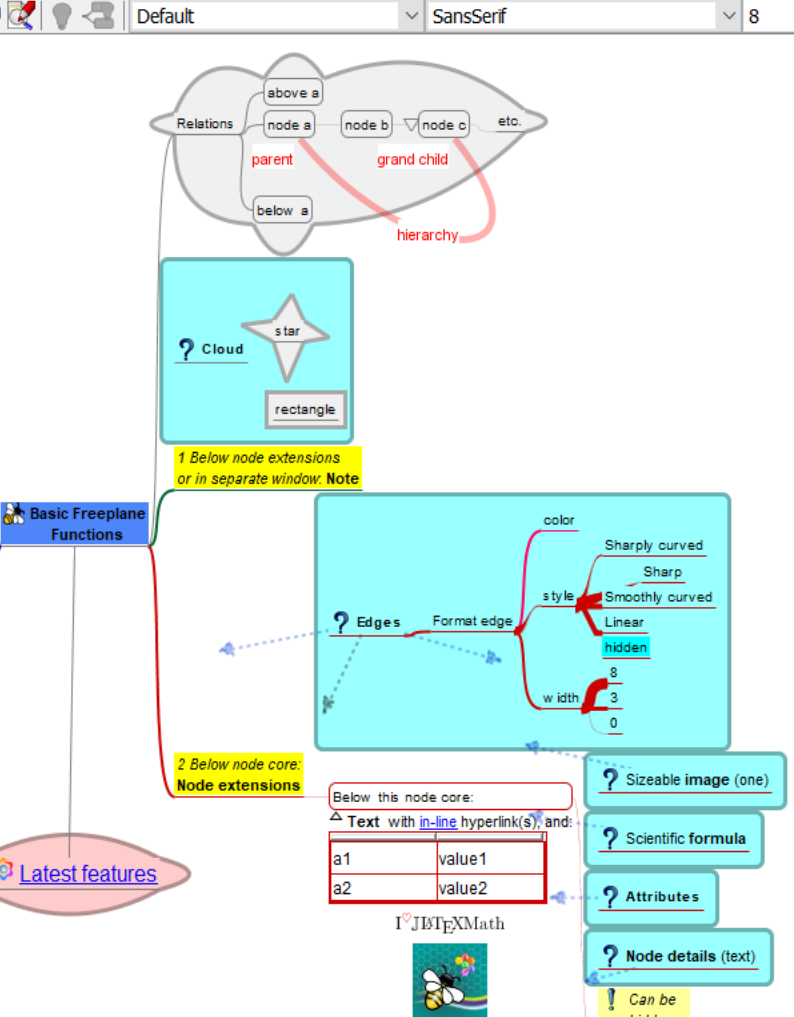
Default
SansSerif
8

Relations
above a
node a
node b
node c
etc.
parent
grand child
below a
hierarchy

Cloud
star
rectangle

1 Below node extensions or in separate window: Note

Basic Freeplane Functions

Edges
Format edge
color
style
Sharply curved
Sharp
Smoothly curved
Linear
hidden
width
8
3
0

2 Below node core: Node extensions

Below this node core:
Text with in-line hyperlink(s), and:

| a1 | value1 |
|---|---|
| a2 | value2 |

I♡JLaTeXMath

Sizeable image (one)
Scientific formula
Attributes
Node details (text)
Can be

Latest features